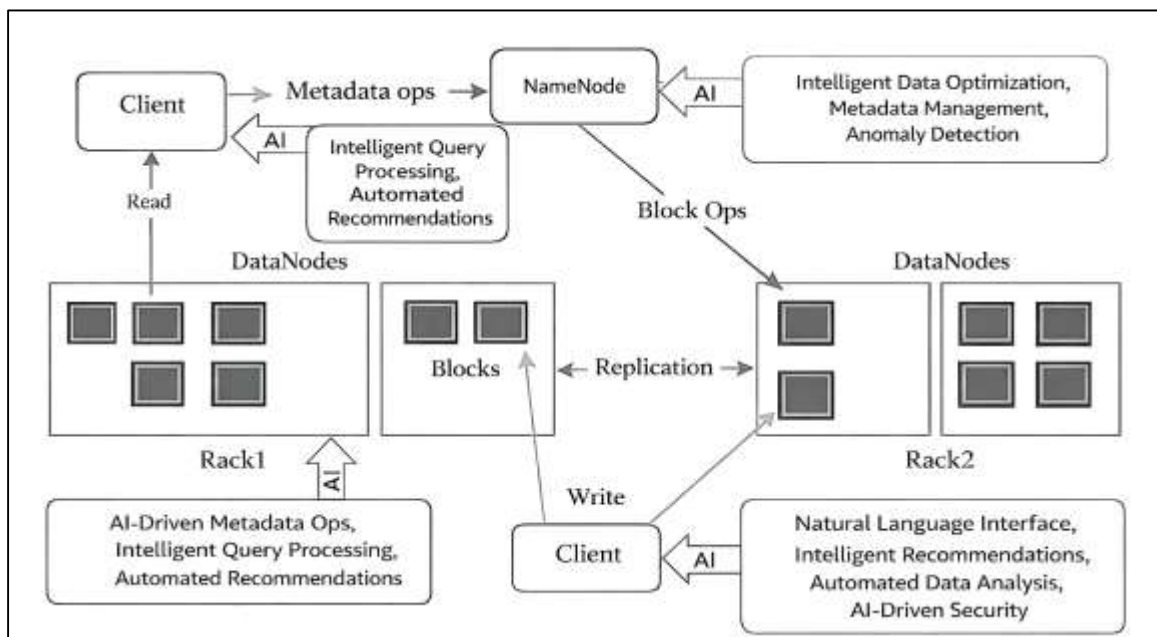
Client

Metadata ops

NameNode

AI

Intelligent Data Optimization, Metadata Management, Anomaly Detection

AI

Intelligent Query Processing, Automated Recommendations

Read

Block Ops

DataNodes

DataNodes

Blocks

Replication

Rack1

Rack2

AI

Write

AI-Driven Metadata Ops, Intelligent Query Processing, Automated Recommendations

Client

AI

Natural Language Interface, Intelligent Recommendations, Automated Data Analysis, AI-Driven Security